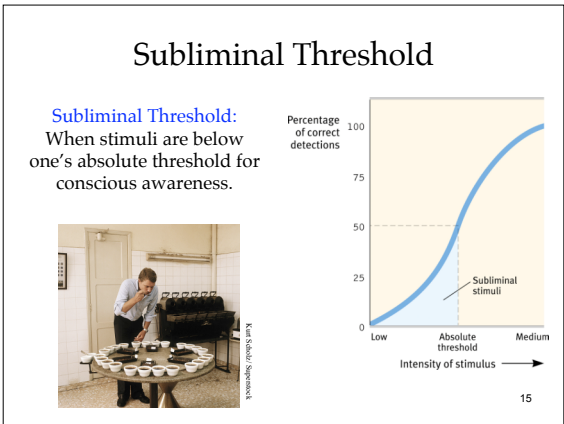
Subliminal Threshold

Subliminal Threshold:
When stimuli are below one's absolute threshold for conscious awareness.

Kurt Scholz/ Superstock

Percentage of correct detections

100

75

50

25

0

Subliminal stimuli

Low

Absolute threshold

Medium

Intensity of stimulus

15